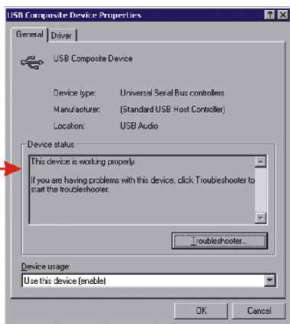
USB Composite Device Properties

? X

General | Driver

USB Composite Device

Device type: Universal Serial Bus controllers
Manufacturer: (Standard USB Host Controller)
Location: USB Audio

Device status

This device is working properly.

If you are having problems with this device, click Troubleshooter to start the troubleshooter.

Troubleshooter...

Device usage:

Use this device (enable)

OK | Cancel